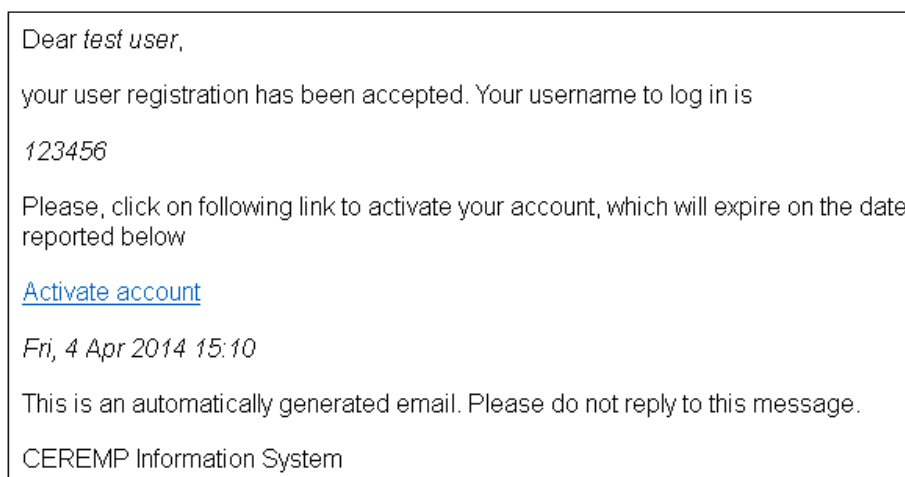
Dear test user,

your user registration has been accepted. Your username to log in is

123456

Please, click on following link to activate your account, which will expire on the date reported below

Activate account

Fri, 4 Apr 2014 15:10

This is an automatically generated email. Please do not reply to this message.

CEREMP Information System